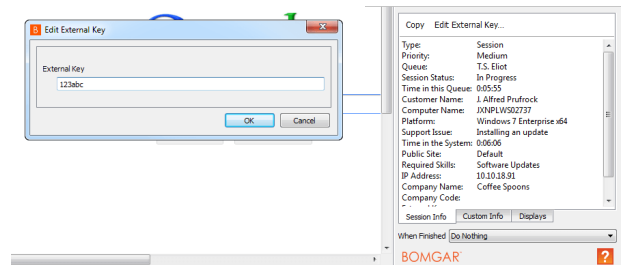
Edit External Key

External Key
123abc

OK Cancel

Copy Edit External Key...

| | |
|---|---|
| Type: | Session |
| Priority: | Medium |
| Queue: | T.S. Eliot |
| Session Status: | In Progress |
| Time in this Queue: | 0:05:55 |
| Customer Name: | J. Alfred Prufrock |
| Computer Name: | JXNPLWS02737 |
| Platform: | Windows 7 Enterprise x64 |
| Support Issue: | Installing an update |
| Time in the System: | 0:06:06 |
| Public Site: | Default |
| Required Skills: | Software Updates |
| IP Address: | 10.10.18.91 |
| Company Name: | Coffee Spoons |
| Company Code: | |

Session Info Custom Info Displays

When Finished Do Nothing

BOMGAR ?